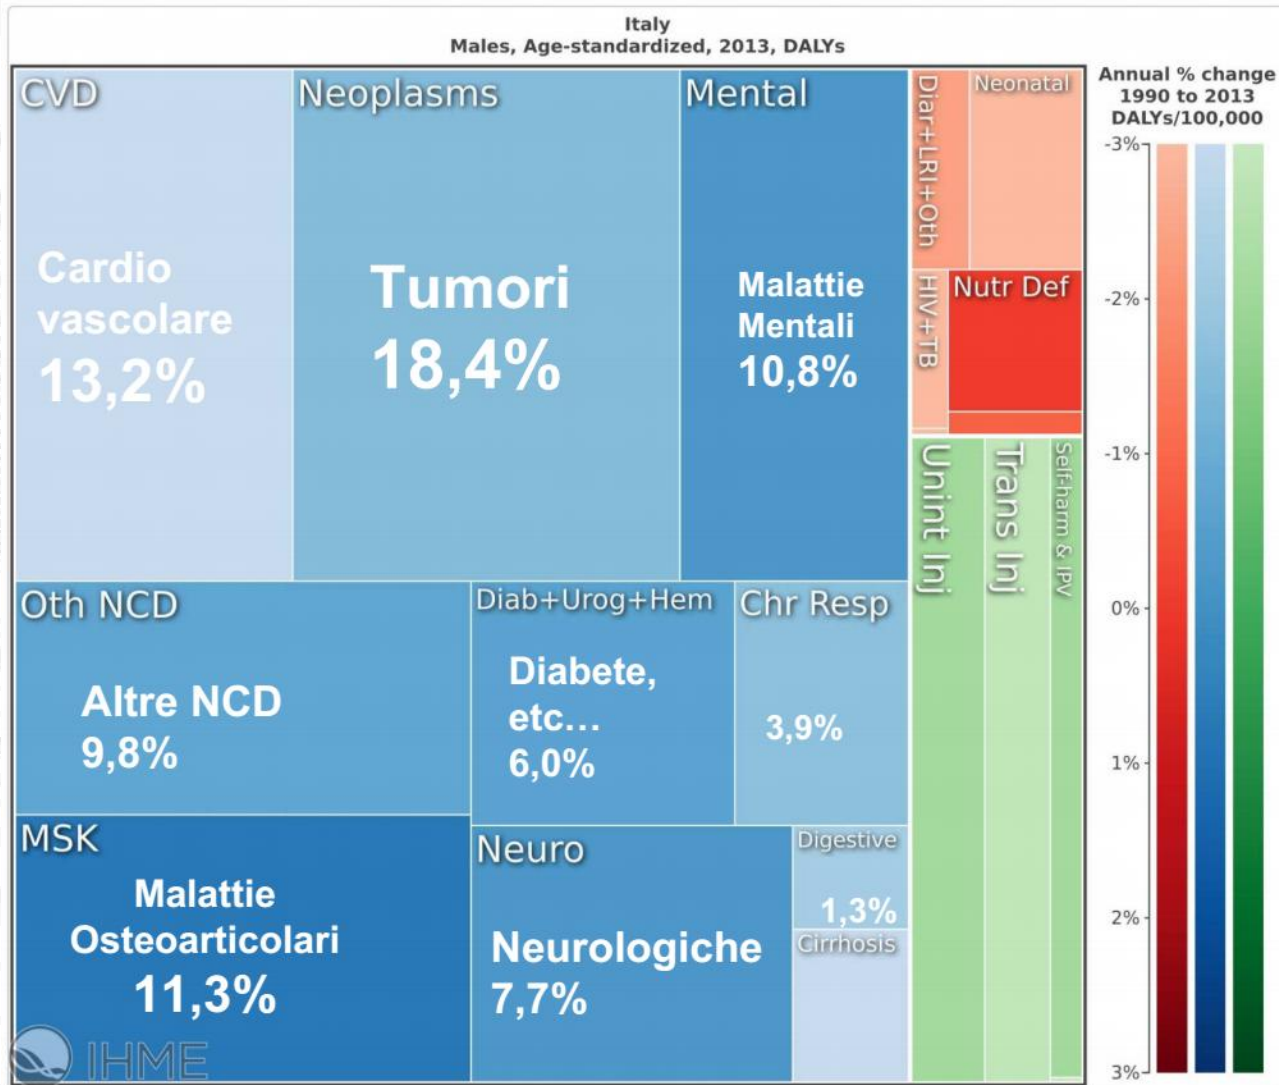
Italy
Males, Age-standardized, 2013, DALYs

CVD

Cardio vascolare 13,2%

Neoplasms

Tumori 18,4%

Mental

Malattie Mentali 10,8%

Diar+LRI+Oth

Neonatal

HIV+TB

Nutr Def

Unint Inj

Trans Inj

Self-harm & IPV

Oth NCD

Altre NCD 9,8%

Diab+Urog+Hem

Diabete, etc… 6,0%

Chr Resp

3,9%

MSK

Malattie Osteoarticolari 11,3%

Neuro

Neurologiche 7,7%

Digestive

1,3%

Cirrhosis

IHME

Annual % change 1990 to 2013 DALYs/100,000

-3%
-2%
-1%
0%
1%
2%
3%